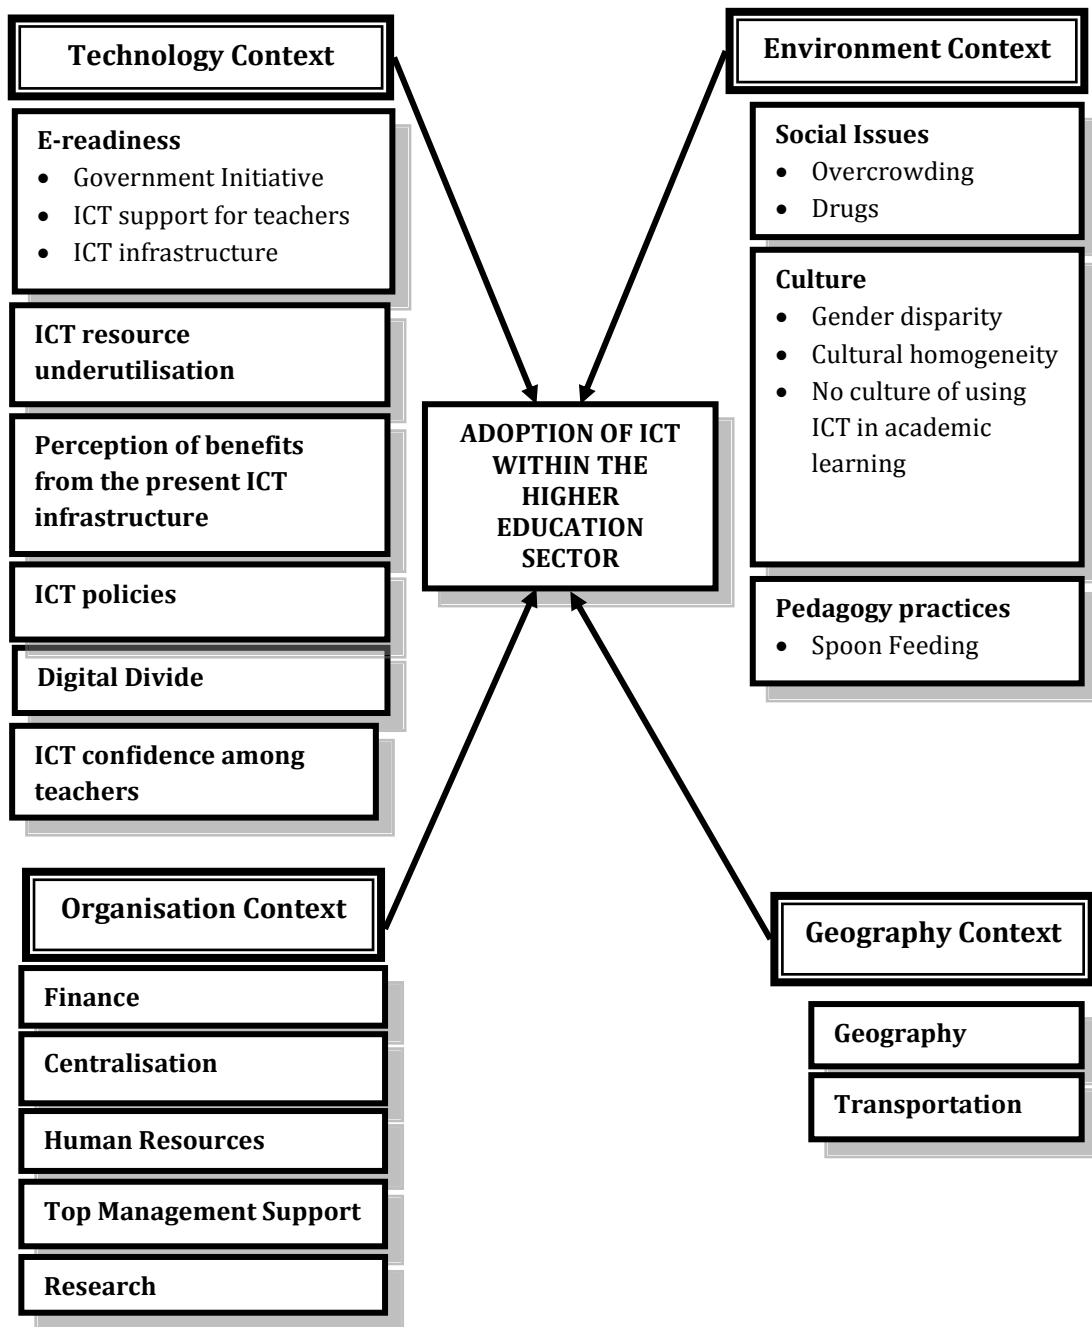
Technology Context

E-readiness
- Government Initiative
- ICT support for teachers
- ICT infrastructure

ICT resource underutilisation

Perception of benefits from the present ICT infrastructure

ICT policies

Digital Divide

ICT confidence among teachers

Environment Context

Social Issues
- Overcrowding
- Drugs

Culture
- Gender disparity
- Cultural homogeneity
- No culture of using ICT in academic learning

Pedagogy practices
- Spoon Feeding

ADOPTION OF ICT WITHIN THE HIGHER EDUCATION SECTOR

Organisation Context

Finance

Centralisation

Human Resources

Top Management Support

Research

Geography Context

Geography

Transportation